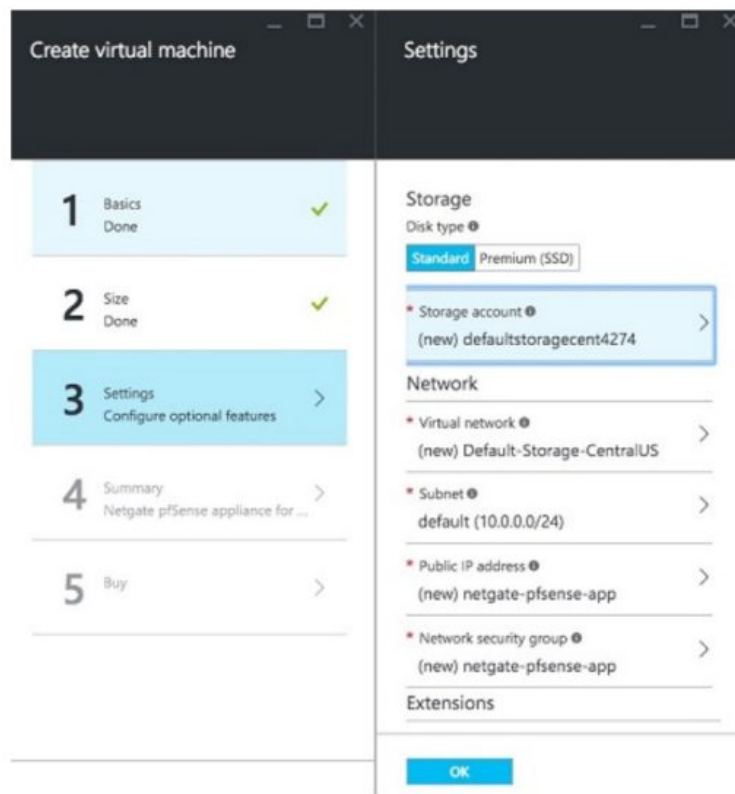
Create virtual machine

1 Basics
Done

2 Size
Done

3 Settings
Configure optional features

4 Summary
Netgate pfSense appliance for ...

5 Buy

Settings

Storage
Disk type
Standard Premium (SSD)

* Storage account
(new) defaultstoragecent4274

Network

* Virtual network
(new) Default-Storage-CentralUS

* Subnet
default (10.0.0.0/24)

* Public IP address
(new) netgate-pfsense-app

* Network security group
(new) netgate-pfsense-app

Extensions

OK